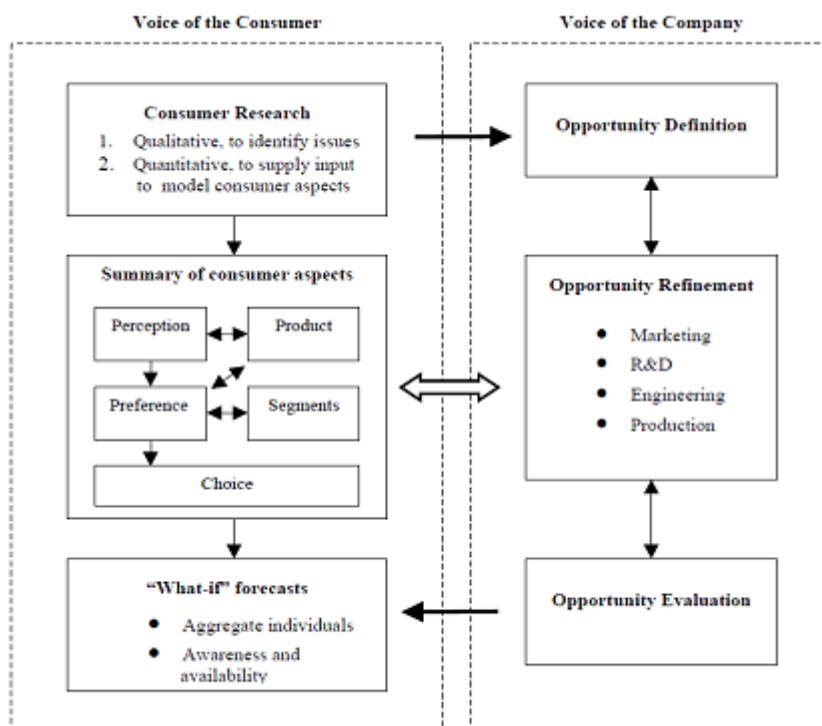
Voice of the Consumer

Consumer Research
1. Qualitative, to identify issues
2. Quantitative, to supply input to model consumer aspects

Summary of consumer aspects

Perception

Product

Preference

Segments

Choice

"What-if" forecasts
• Aggregate individuals
• Awareness and availability

Voice of the Company

Opportunity Definition

Opportunity Refinement
• Marketing
• R&D
• Engineering
• Production

Opportunity Evaluation